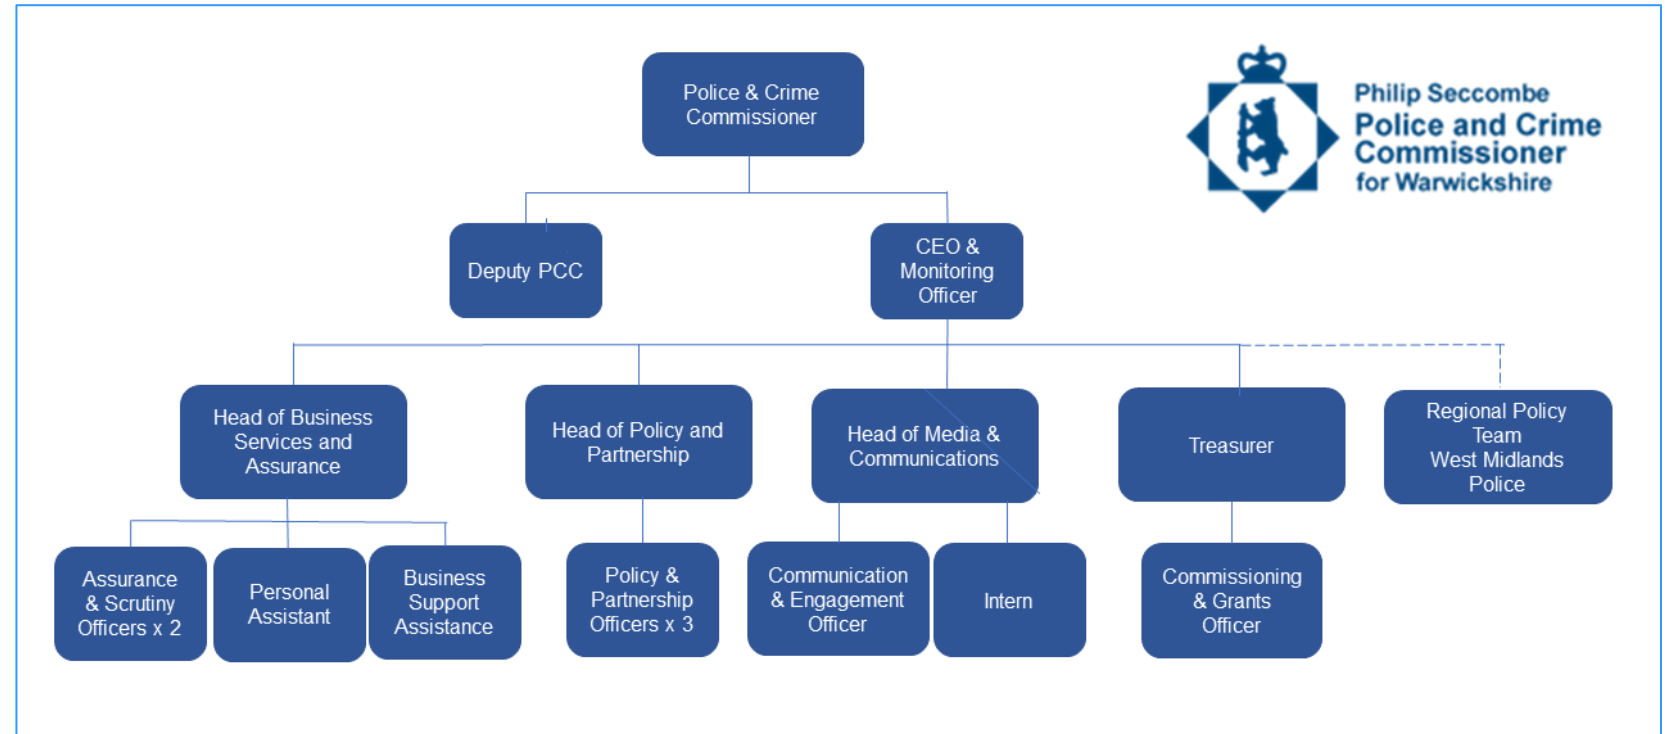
Police & Crime Commissioner

Philip Seccombe
Police and Crime Commissioner for Warwickshire

Deputy PCC

CEO & Monitoring Officer

Head of Business Services and Assurance

Head of Policy and Partnership

Head of Media & Communications

Treasurer

Regional Policy Team West Midlands Police

Assurance & Scrutiny Officers x 2

Personal Assistant

Business Support Assistance

Policy & Partnership Officers x 3

Communication & Engagement Officer

Intern

Commissioning & Grants Officer